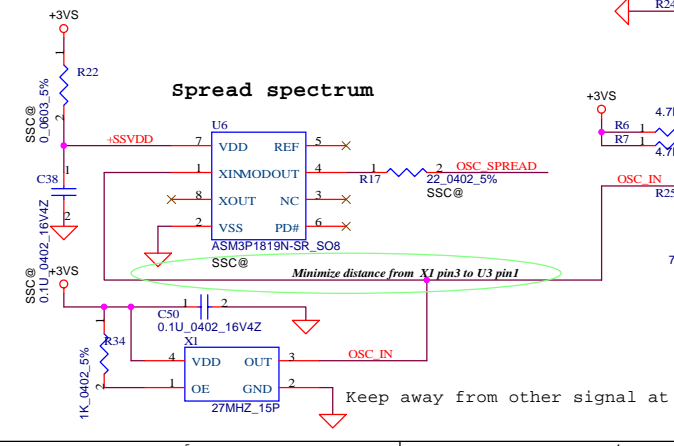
+3VS
R24
R22
SSC@
0_0603_5%
2
Spread spectrum
+3VS
+SSVDD
U6
7
VDD
REF
5
R6
4.7K
R7
4.7K
1
XINMODOUT
4
1
2
OSC_SPREAD
C38
R17
22_0402_5%
OSC_IN
8
XOUT
NC
3
SSC@
R25
0.1U_0402_16V4Z
2
VSS
PD#
6
SSC@
ASM3P1819N-SR_SO8
SSC@
7
Minimize distance from X1 pin3 to U3 pin1
SSC@
0.1U_0402_16V4Z
+3VS
1
2
C50
0.1U_0402_16V4Z
R34
X1
4
VDD
OUT
3
OSC_IN
1K_0402_5%
1
OE
GND
2
27MHZ_15P
Keep away from other signal at